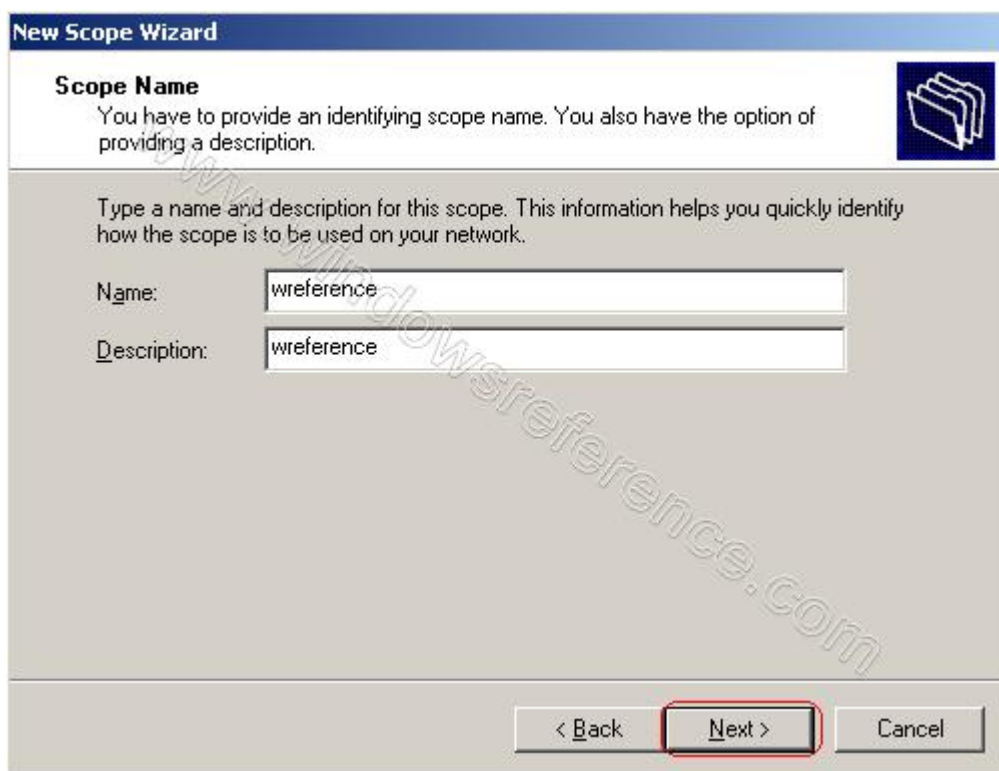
New Scope Wizard

Scope Name
You have to provide an identifying scope name. You also have the option of providing a description.

Type a name and description for this scope. This information helps you quickly identify how the scope is to be used on your network.

Name: wreference

Description: wreference

www.windowsreference.com

< Back Next > Cancel